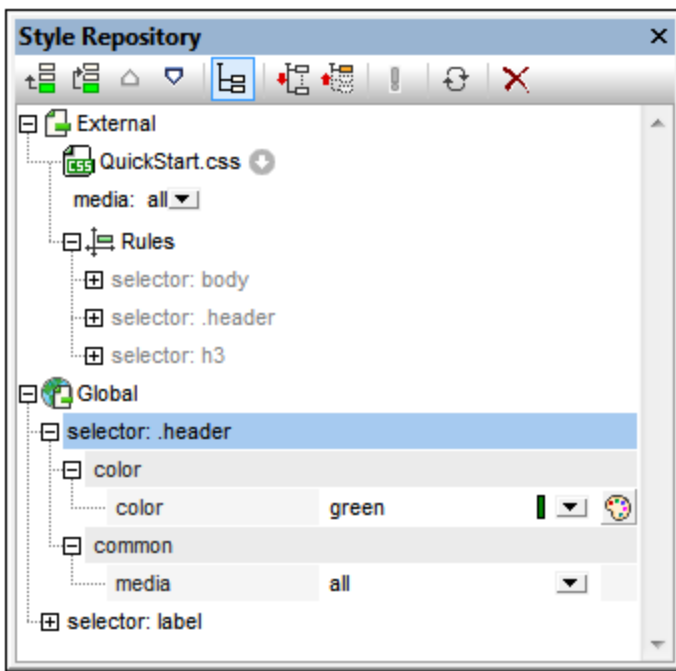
Style Repository

External

QuickStart.css

media: all

Rules

selector: body

selector: .header

selector: h3

Global

selector: .header

color

| color | green |
|---|---|

common

| media | all |
|---|---|

selector: label